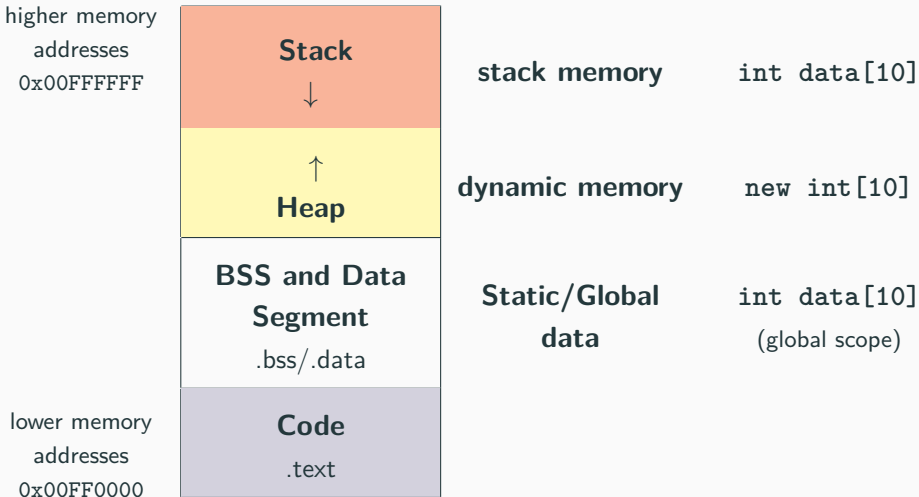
higher memory addresses 0x00FFFFFF

Stack
↓

stack memory

int data[10]

↑
Heap

dynamic memory

new int[10]

BSS and Data Segment
.bss/.data

Static/Global data

int data[10]
(global scope)

lower memory addresses 0x00FF0000

Code
.text